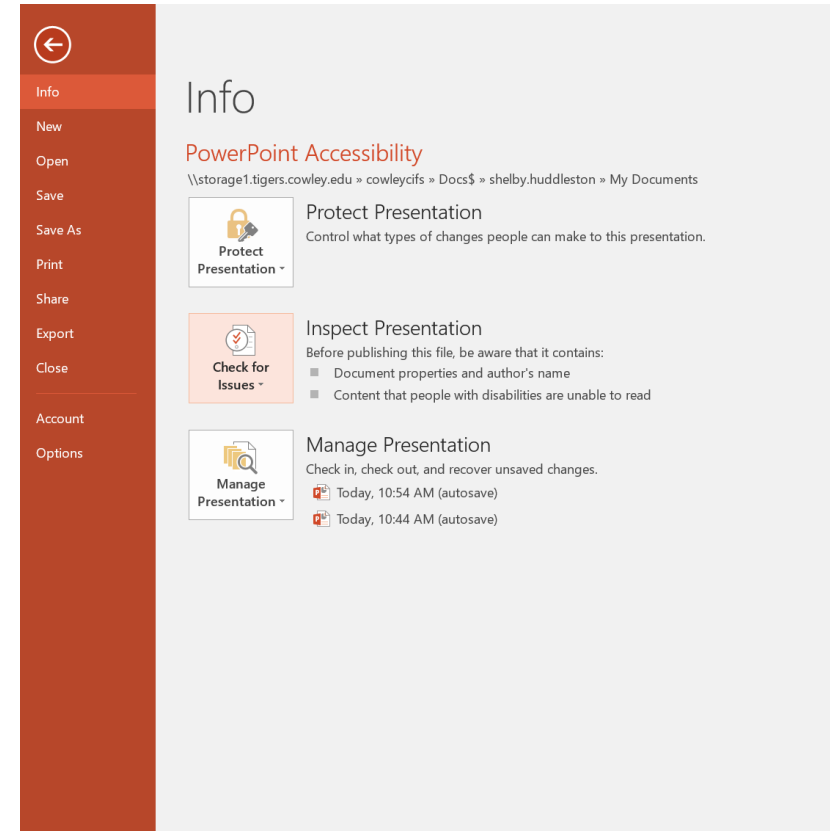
Info
New
Open
Save
Save As
Print
Share
Export
Close
Account
Options

Info

PowerPoint Accessibility
\\storage1.tigers.cowley.edu » cowleycifs » Docs$ » shelby.huddleston » My Documents

Protect Presentation

Protect Presentation
Control what types of changes people can make to this presentation.

Check for Issues

Inspect Presentation
Before publishing this file, be aware that it contains:
Document properties and author's name
Content that people with disabilities are unable to read

Manage Presentation

Manage Presentation
Check in, check out, and recover unsaved changes.
Today, 10:54 AM (autosave)
Today, 10:44 AM (autosave)